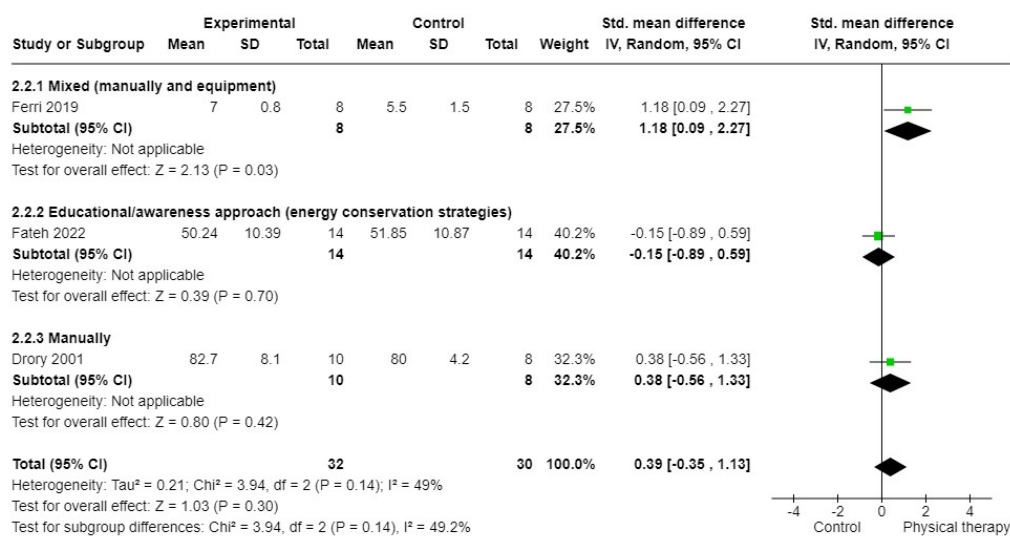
| Study or Subgroup | Experimental Mean | Experimental SD | Experimental Total | Control Mean | Control SD | Control Total | Weight | Std. mean difference IV, Random, 95% CI |
|---|---|---|---|---|---|---|---|---|
| **2.2.1 Mixed (manually and equipment)** | | | | | | | | |
| Ferri 2019 | 7 | 0.8 | 8 | 5.5 | 1.5 | 8 | 27.5% | 1.18 [0.09 , 2.27] |
| **Subtotal (95% CI)** | | | **8** | | | **8** | **27.5%** | **1.18 [0.09 , 2.27]** |
| Heterogeneity: Not applicable | | | | | | | | |
| Test for overall effect: Z = 2.13 (P = 0.03) | | | | | | | | |
| **2.2.2 Educational/awareness approach (energy conservation strategies)** | | | | | | | | |
| Fateh 2022 | 50.24 | 10.39 | 14 | 51.85 | 10.87 | 14 | 40.2% | -0.15 [-0.89 , 0.59] |
| **Subtotal (95% CI)** | | | **14** | | | **14** | **40.2%** | **-0.15 [-0.89 , 0.59]** |
| Heterogeneity: Not applicable | | | | | | | | |
| Test for overall effect: Z = 0.39 (P = 0.70) | | | | | | | | |
| **2.2.3 Manually** | | | | | | | | |
| Drory 2001 | 82.7 | 8.1 | 10 | 80 | 4.2 | 8 | 32.3% | 0.38 [-0.56 , 1.33] |
| **Subtotal (95% CI)** | | | **10** | | | **8** | **32.3%** | **0.38 [-0.56 , 1.33]** |
| Heterogeneity: Not applicable | | | | | | | | |
| Test for overall effect: Z = 0.80 (P = 0.42) | | | | | | | | |
| **Total (95% CI)** | | | **32** | | | **30** | **100.0%** | **0.39 [-0.35 , 1.13]** |

Heterogeneity: Tau² = 0.21; Chi² = 3.94, df = 2 (P = 0.14); I² = 49%
Test for overall effect: Z = 1.03 (P = 0.30)
Test for subgroup differences: Chi² = 3.94, df = 2 (P = 0.14), I² = 49.2%

Std. mean difference
IV, Random, 95% CI

-4 -2 0 2 4
Control Physical therapy